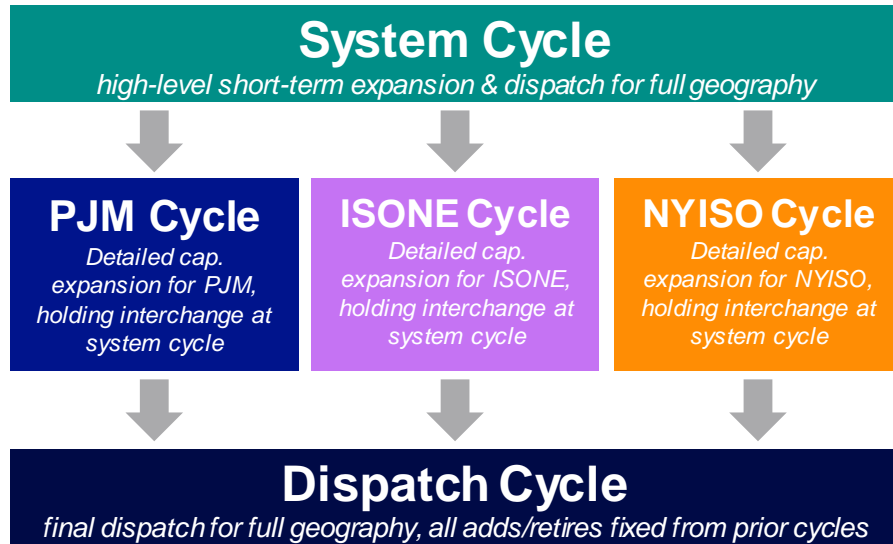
System Cycle
high-level short-term expansion & dispatch for full geography

PJM Cycle
Detailed cap. expansion for PJM, holding interchange at system cycle

ISONE Cycle
Detailed cap. expansion for ISONE, holding interchange at system cycle

NYISO Cycle
Detailed cap. expansion for NYISO, holding interchange at system cycle

Dispatch Cycle
final dispatch for full geography, all adds/retires fixed from prior cycles